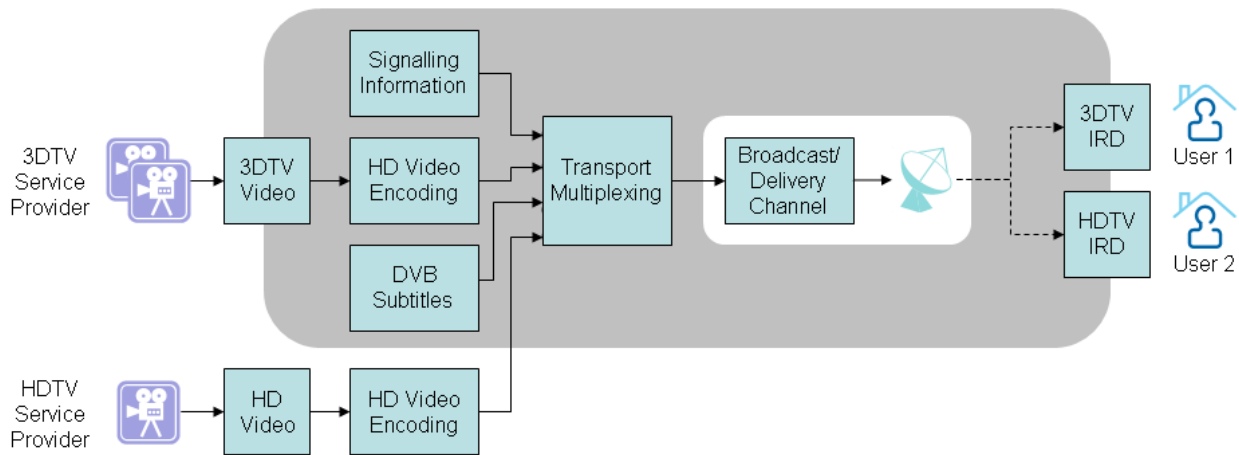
3DTV Service Provider

3DTV Video

Signalling Information

HD Video Encoding

DVB Subtitles

Transport Multiplexing

Broadcast/ Delivery Channel

3DTV IRD

User 1

HDTV IRD

User 2

HDTV Service Provider

HD Video

HD Video Encoding